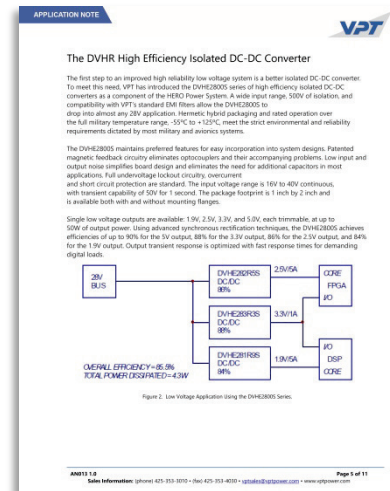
APPLICATION NOTE

VPT

The DVHR High Efficiency Isolated DC-DC Converter

The first step to an improved high reliability low voltage system is a better isolated DC-DC converter. To meet this need, VPT has introduced the DVHE2800S series of high efficiency isolated DC-DC converters as a component of the HERO Power System. A wide input range, 500V of isolation, and compatibility with VPT's standard EMI filters allow the DVHE2800S to drop into almost any 28V application. Hermetic hybrid packaging and rated operation over the full military temperature range, -55°C to +125°C, meet the strict environmental and reliability requirements dictated by most military and avionics systems.

The DVHE2800S maintains preferred features for easy incorporation into system designs. Patented magnetic feedback circuitry eliminates optocouplers and their accompanying problems. Low input and output noise simplifies board design and eliminates the need for additional capacitors in most applications. Full undervoltage lockout circuitry, overcurrent and short circuit protection are standard. The input voltage range is 16V to 40V continuous, with transient capability of 50V for 1 second. The package footprint is 1 inch by 2 inch and is available both with and without mounting flanges.

Single low voltage outputs are available: 1.9V, 2.5V, 3.3V, and 5.0V, each trimmable, at up to 50W of output power. Using advanced synchronous rectification techniques, the DVHE2800S achieves efficiencies of up to 90% for the 5V output, 88% for the 3.3V output, 86% for the 2.5V output, and 84% for the 1.9V output. Output transient response is optimized with fast response times for demanding digital loads.

28V BUS

DVHE282R5S DC/DC 86%

2.5V/5A

CORE FPGA I/O

DVHE283R3S DC/DC 88%

3.3V/1A

DVHE281R9S DC/DC 84%

1.9V/5A

I/O DSP CORE

OVERALL EFFICIENCY = 85.9%
TOTAL POWER DISSIPATED = 4.3W

Figure 2. Low Voltage Application Using the DVHE2800S Series.

AN013 1.0
Page 5 of 11
Sales Information: (phone) 425-353-3010 • (fax) 425-353-4030 • vptsales@vptpower.com • www.vptpower.com